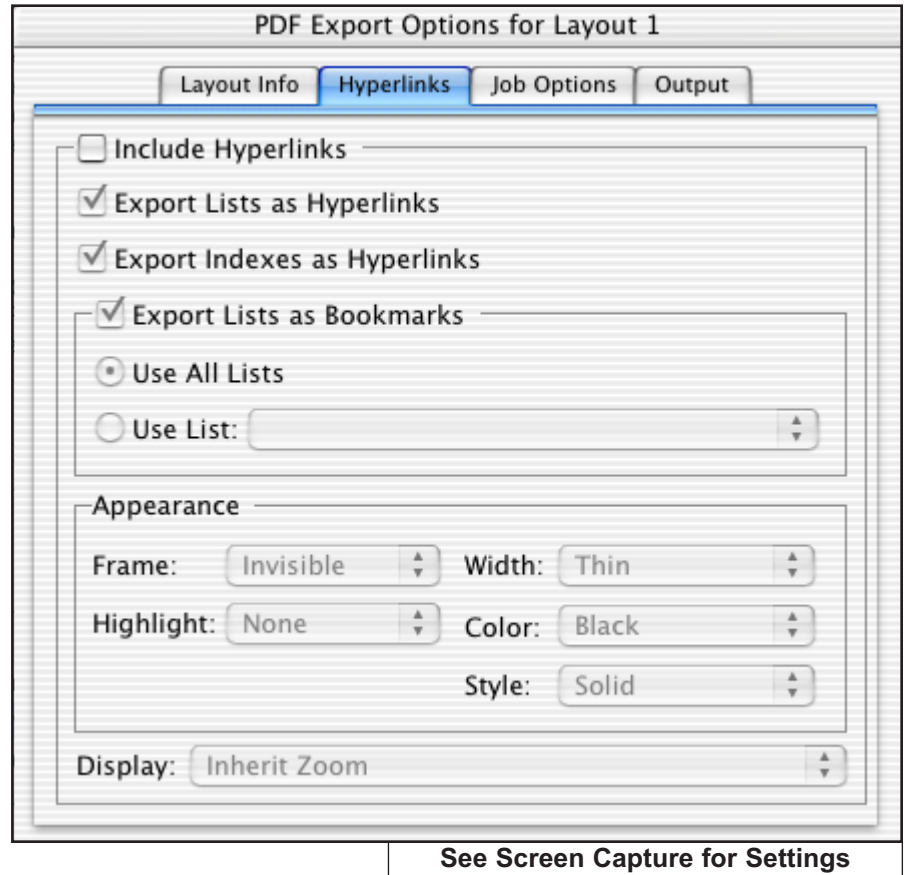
PDF Export Options for Layout 1

Layout Info | Hyperlinks | Job Options | Output

Include Hyperlinks

Export Lists as Hyperlinks

Export Indexes as Hyperlinks

Export Lists as Bookmarks

Use All Lists

Use List:

Appearance

Frame: Invisible

Width: Thin

Highlight: None

Color: Black

Style: Solid

Display: Inherit Zoom

See Screen Capture for Settings